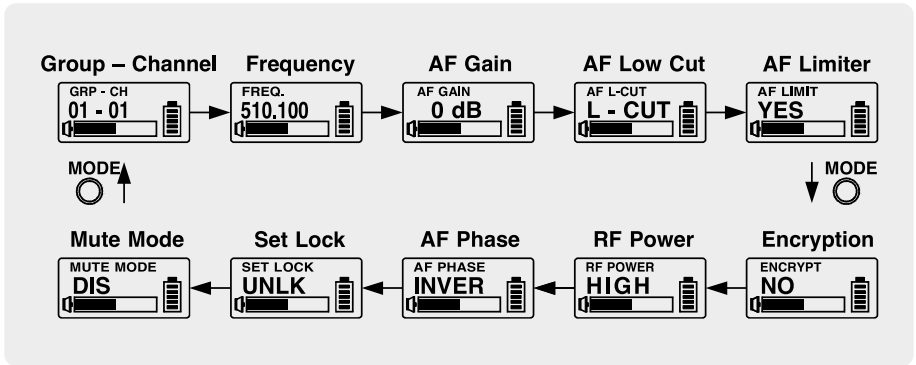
Group – Channel
GRP - CH
01 - 01

Frequency
FREQ.
510.100

AF Gain
AF GAIN
0 dB

AF Low Cut
AF L-CUT
L - CUT

AF Limiter
AF LIMIT
YES

MODE

MODE

Mute Mode
MUTE MODE
DIS

Set Lock
SET LOCK
UNLK

AF Phase
AF PHASE
INVER

RF Power
RF POWER
HIGH

Encryption
ENCRYPT
NO